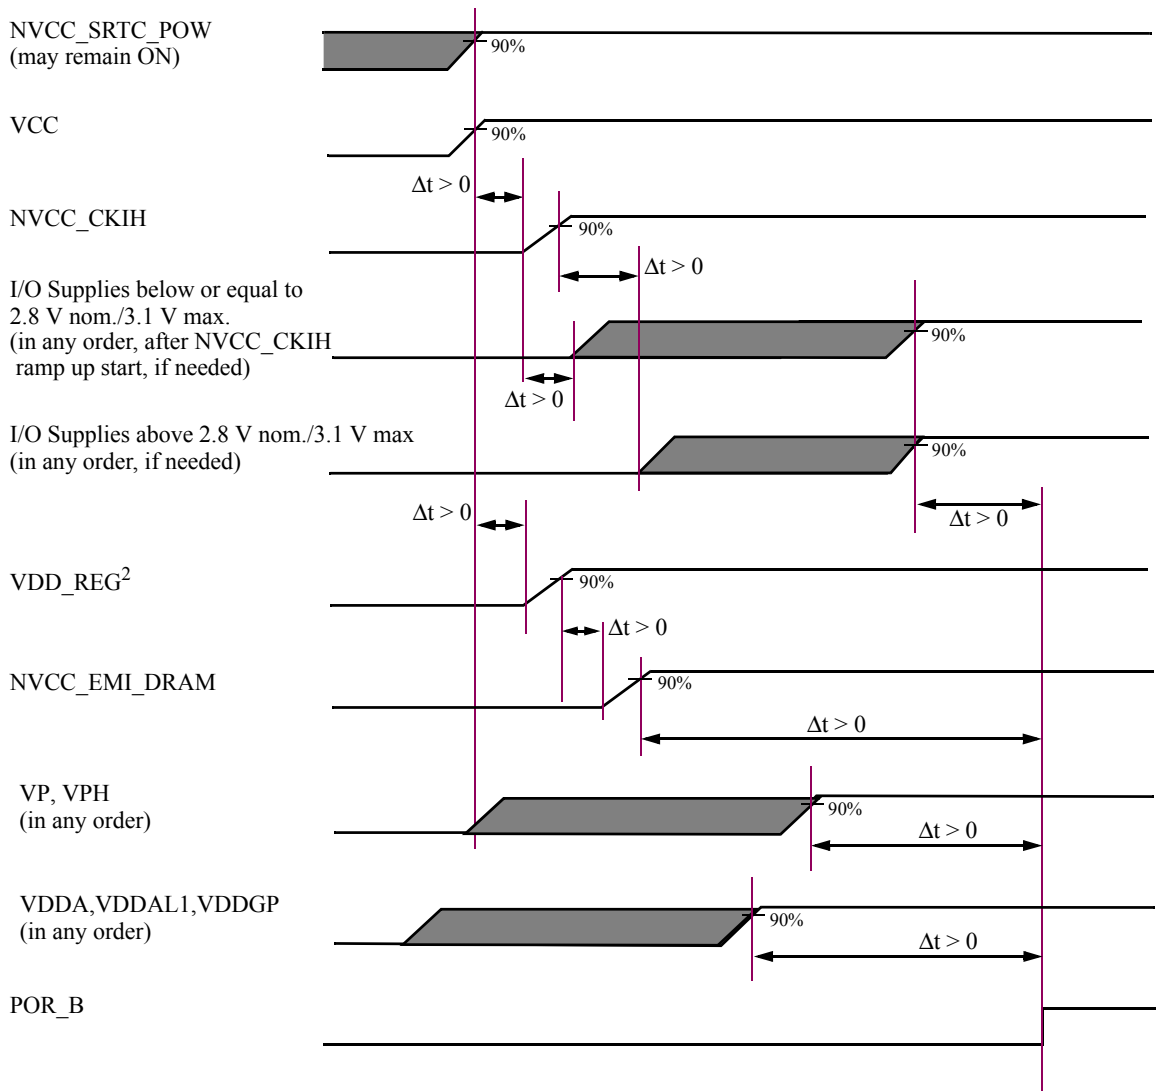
NVCC_SRTC_POW
(may remain ON)

90%

VCC

90%

$\Delta t > 0$

NVCC_CKIH

90%

$\Delta t > 0$

I/O Supplies below or equal to 2.8 V nom./3.1 V max.
(in any order, after NVCC_CKIH ramp up start, if needed)

90%

$\Delta t > 0$

I/O Supplies above 2.8 V nom./3.1 V max
(in any order, if needed)

90%

$\Delta t > 0$

$\Delta t > 0$

VDD_REG$^2$

90%

$\Delta t > 0$

NVCC_EMI_DRAM

90%

$\Delta t > 0$

VP, VPH
(in any order)

90%

$\Delta t > 0$

VDDA,VDDAL1,VDDGP
(in any order)

90%

$\Delta t > 0$

POR_B